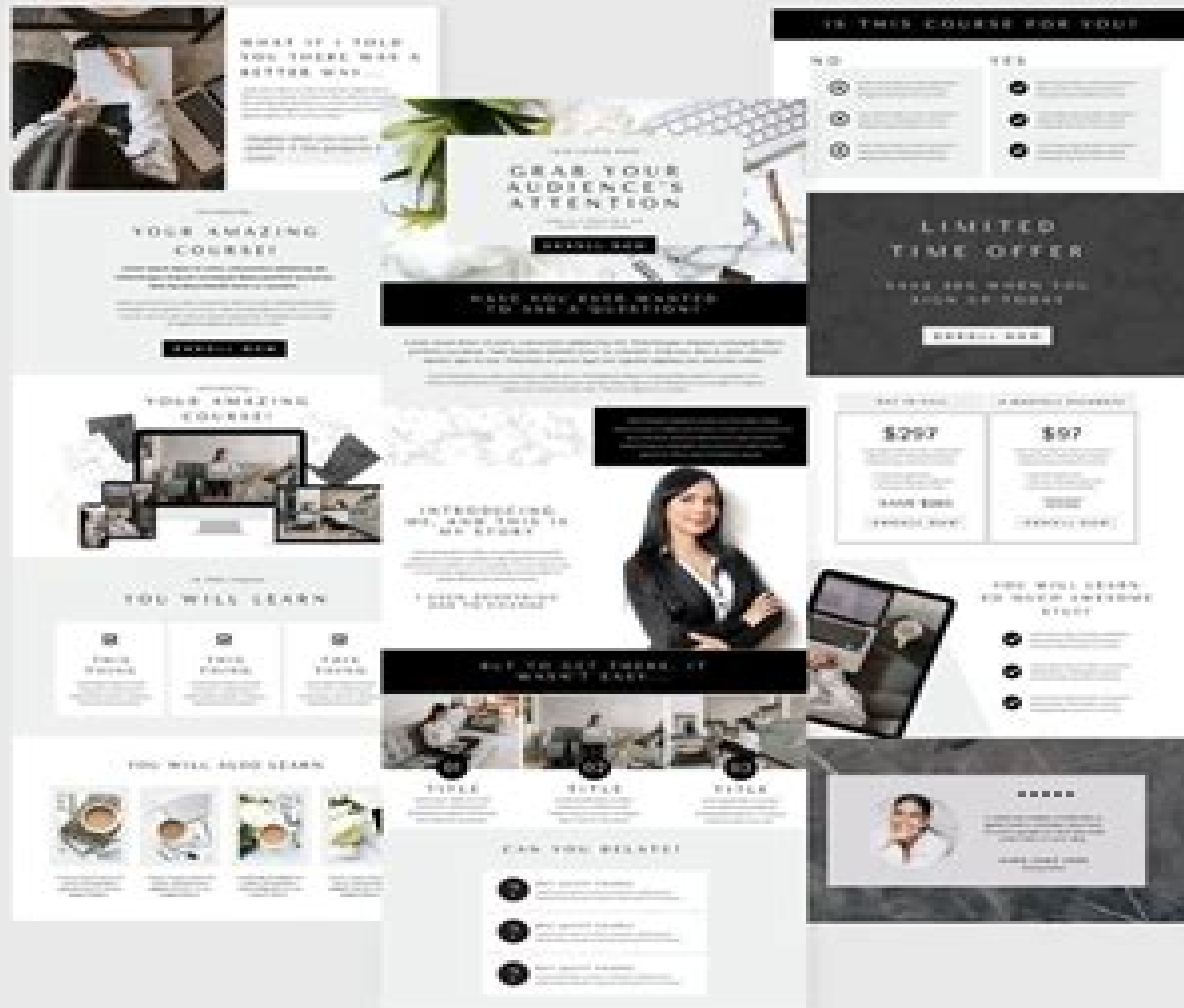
WHAT IF I TOLD YOU THERE WAS A BETTER WAY...

YOUR AMAZING COURSE!

ENROLL NOW

YOUR AMAZING COURSE!

YOU WILL LEARN

THIS THING

THIS THING

THIS THING

YOU WILL ALSO LEARN

GRAB YOUR AUDIENCE'S ATTENTION

ENROLL NOW

HAVE YOU EVER WANTED TO ASK A QUESTION?

INTRODUCING ME, AND THIS IS MY STORY

BUT TO GET THERE, IT WASN'T EASY...

TITLE

TITLE

TITLE

CAN YOU RELATE?

IS THIS COURSE FOR YOU?

NO

YES

LIMITED TIME OFFER

ENROLL NOW

$297

$97

ENROLL NOW

ENROLL NOW

YOU WILL LEARN SO MUCH AWESOME STUFF

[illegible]